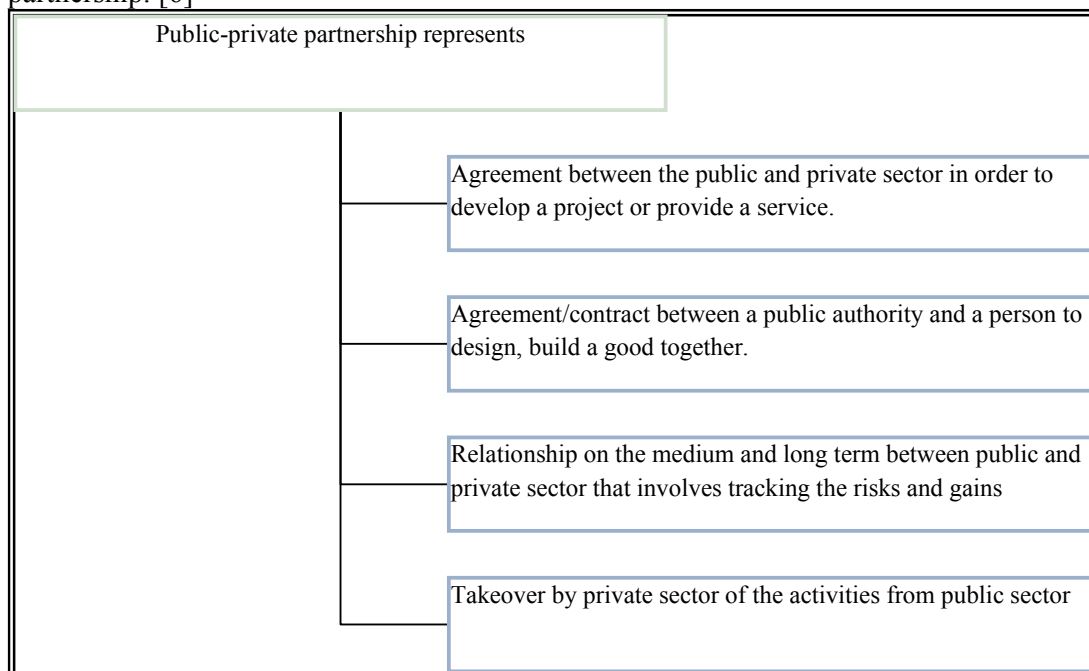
partnership: [6]

Public-private partnership represents

Agreement between the public and private sector in order to develop a project or provide a service.

Agreement/contract between a public authority and a person to design, build a good together.

Relationship on the medium and long term between public and private sector that involves tracking the risks and gains

Takeover by private sector of the activities from public sector